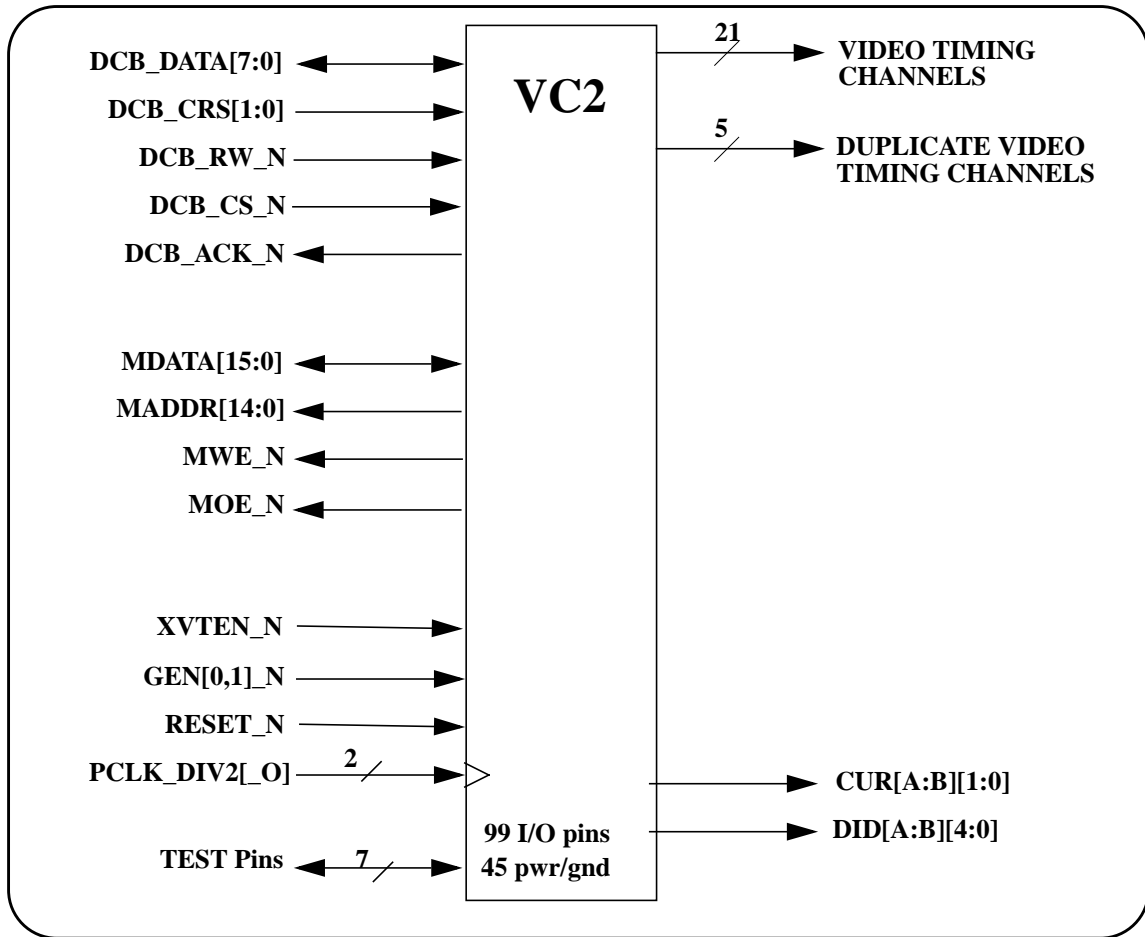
DCB_DATA[7:0]
DCB_CRS[1:0]
DCB_RW_N
DCB_CS_N
DCB_ACK_N

MDATA[15:0]
MADDR[14:0]
MWE_N
MOE_N

XVTEN_N
GEN[0,1]_N
RESET_N
PCLK_DIV2[_O]
2
TEST Pins
7

VC2

99 I/O pins
45 pwr/gnd

21
VIDEO TIMING CHANNELS
5
DUPLICATE VIDEO TIMING CHANNELS

CUR[A:B][1:0]
DID[A:B][4:0]